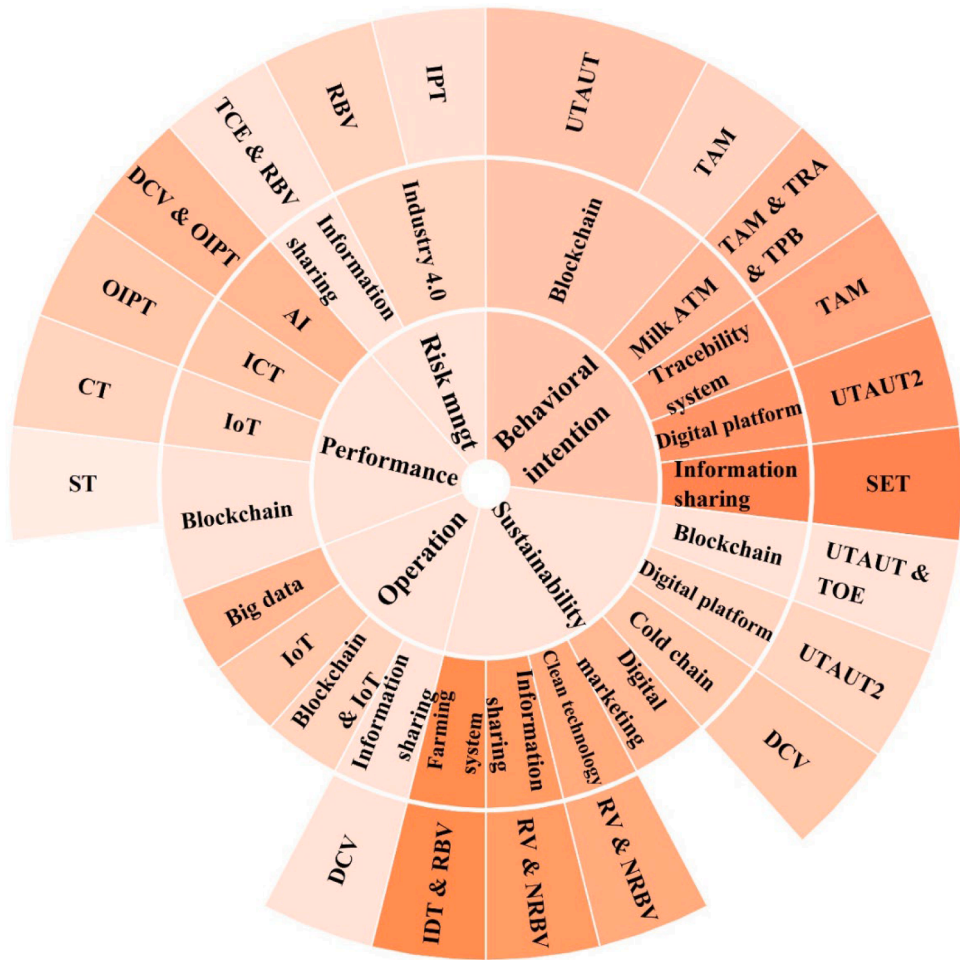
Behavioral intention
Blockchain
UTAUT
Milk ATM
TAM
Traceability system
TAM & TRA & TPB
Digital platform
TAM
Information sharing
UTAUT2
SET
Sustainability
Blockchain
UTAUT & TOE
Digital platform
UTAUT2
Cold chain
DCV
Digital marketing
RV & NRBV
Clean technology
RV & NRBV
Information sharing
Farming system
IDT & RBV
Operation
Information sharing
DCV
Blockchain & IoT
IoT
Big data
Performance
Blockchain
ST
IoT
CT
ICT
OIPT
AI
DCV & OIPT
Risk mngt
Information sharing
TCE & RBV
Industry 4.0
RBV
IPT